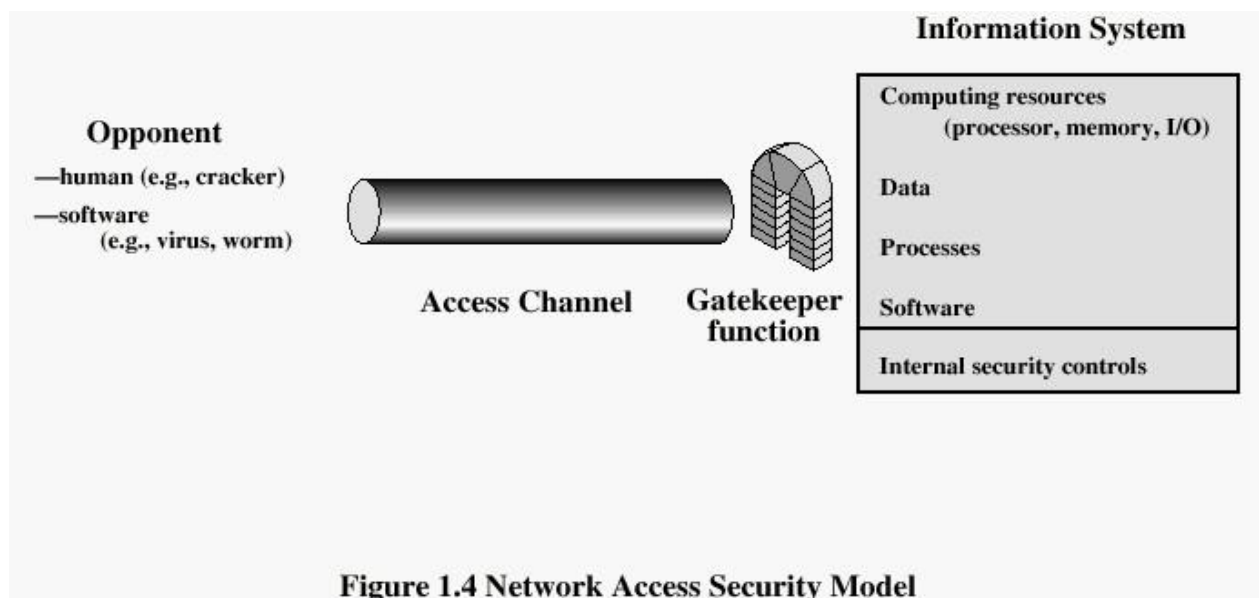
Information System

Opponent
—human (e.g., cracker)
—software (e.g., virus, worm)

Access Channel

Gatekeeper function

Computing resources (processor, memory, I/O)

Data

Processes

Software

Internal security controls

Figure 1.4 Network Access Security Model